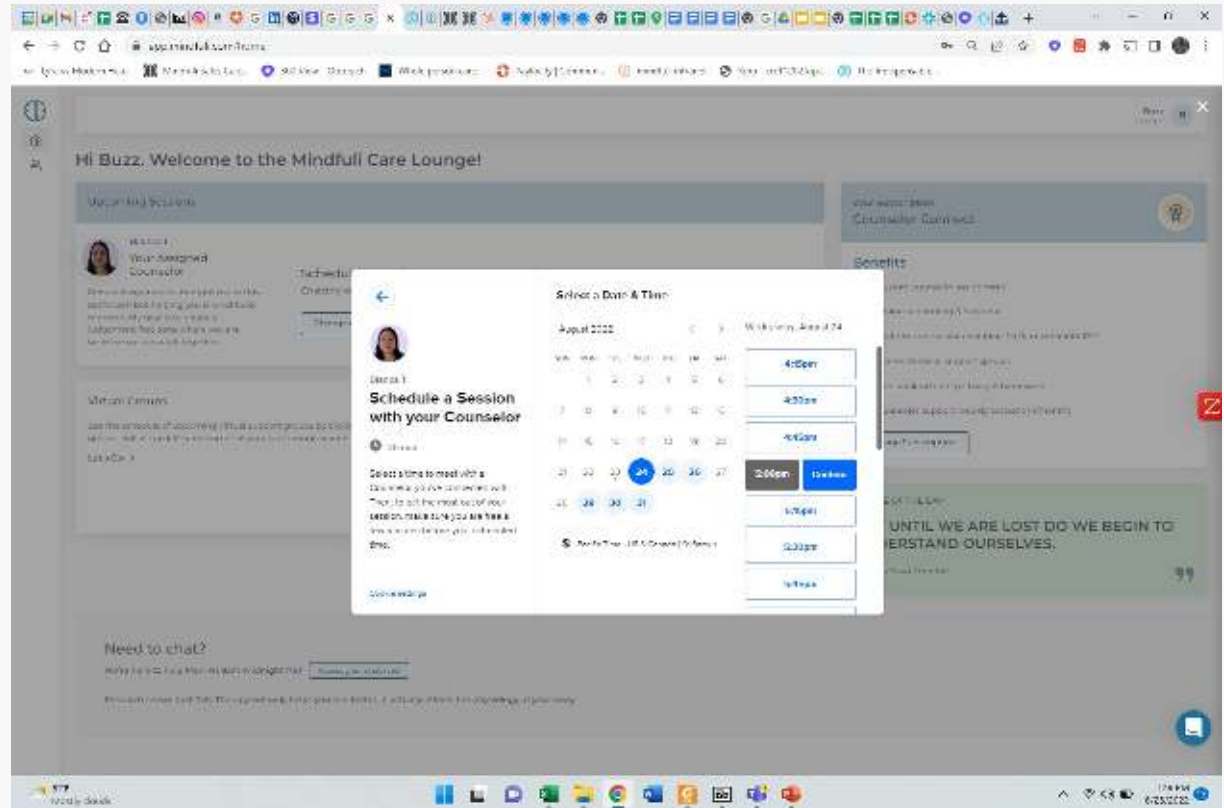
Hi Buzz. Welcome to the Mindfull Care Lounge!

Upcoming Sessions

Your Assigned Counselor

Virtual Centers

Counselor Connect

Benefits

UNTIL WE ARE LOST DO WE BEGIN TO
ERSTAND OURSELVES.

Need to chat?

Schedule a Session with your Counselor

Select a time to meet with a Counselor you've connected with. Then, to get the most out of your session, make sure you are free a few minutes before your scheduled time.

Select a Date & Time

August 2022

| SUN | MON | TUE | WED | THU | FRI | SAT |
|---|---|---|---|---|---|---|
| | 1 | 2 | 3 | 4 | 5 | 6 |
| 7 | 8 | 9 | 10 | 11 | 12 | 13 |
| 14 | 15 | 16 | 17 | 18 | 19 | 20 |
| 21 | 22 | 23 | 24 | 25 | 26 | 27 |
| 28 | 29 | 30 | 31 | | | |

Wednesday, August 24

4:00pm
4:30pm
4:45pm
12:00pm
Confirm
5:15pm
5:30pm
5:45pm

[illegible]